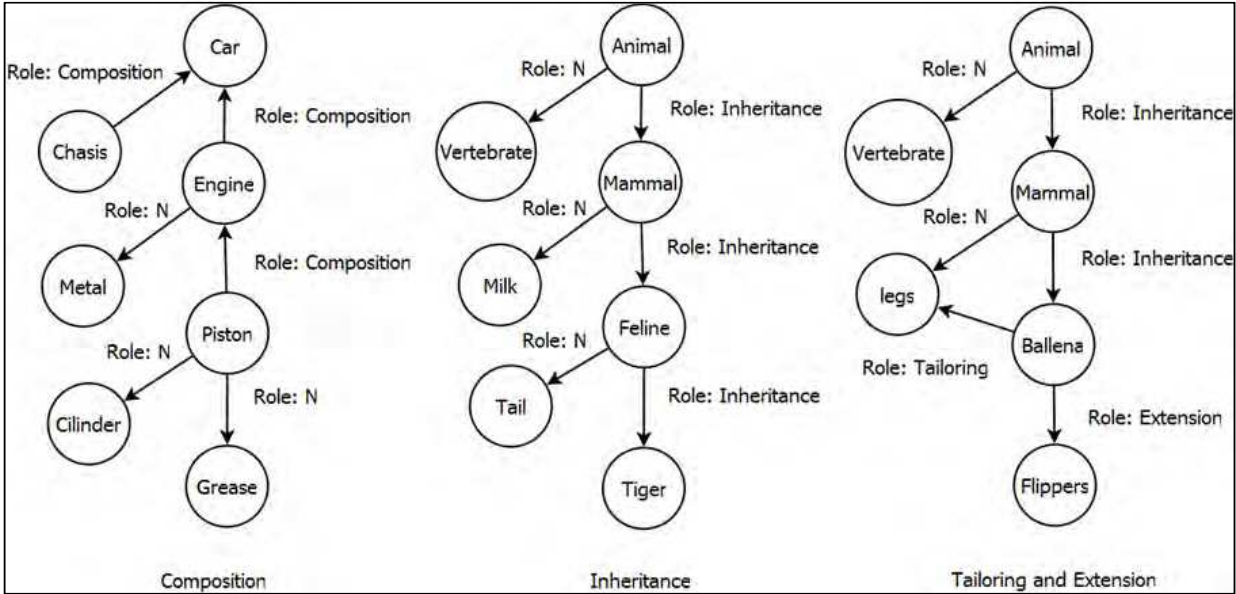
Car
Role: Composition
Role: Composition
Chasis
Engine
Role: N
Role: Composition
Metal
Piston
Role: N
Role: N
Cilinder
Grease
Composition

Animal
Role: N
Role: Inheritance
Vertebrate
Mammal
Role: N
Role: Inheritance
Milk
Feline
Role: N
Role: Inheritance
Tail
Tiger
Inheritance

Animal
Role: N
Role: Inheritance
Vertebrate
Mammal
Role: N
Role: Inheritance
legs
Ballena
Role: Tailoring
Role: Extension
Flippers
Tailoring and Extension